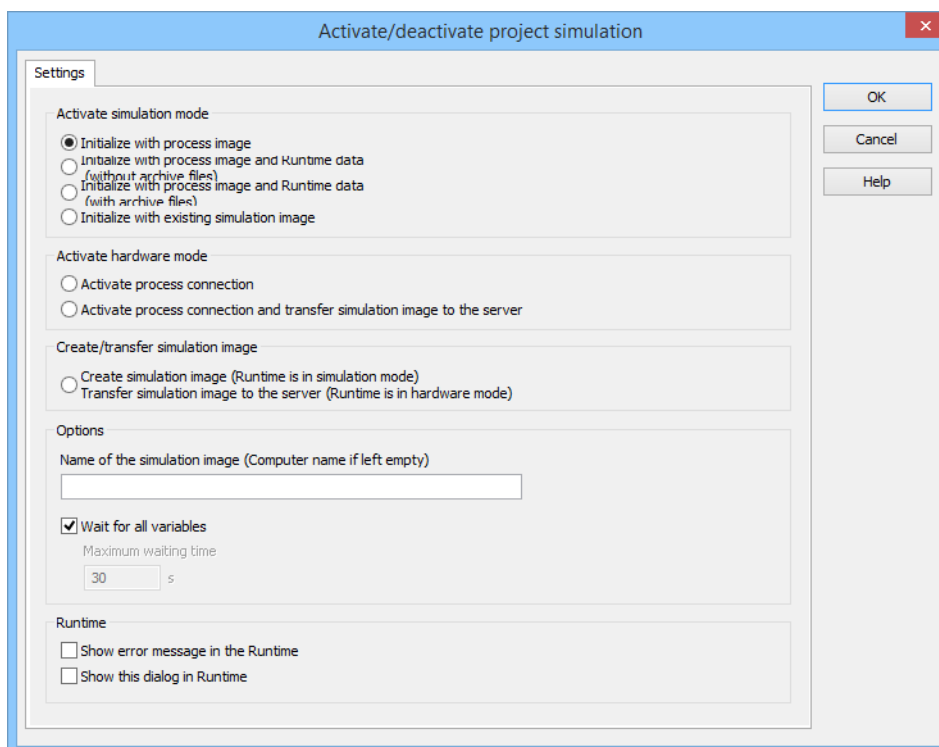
Activate/deactivate project simulation

Settings

OK

Cancel

Help

Activate simulation mode

Initialize with process image

Initialize with process image and Runtime data (without archive files)

Initialize with process image and Runtime data (with archive files)

Initialize with existing simulation image

Activate hardware mode

Activate process connection

Activate process connection and transfer simulation image to the server

Create/transfer simulation image

Create simulation image (Runtime is in simulation mode)
Transfer simulation image to the server (Runtime is in hardware mode)

Options

Name of the simulation image (Computer name if left empty)

Wait for all variables

Maximum waiting time

30 s

Runtime

Show error message in the Runtime

Show this dialog in Runtime